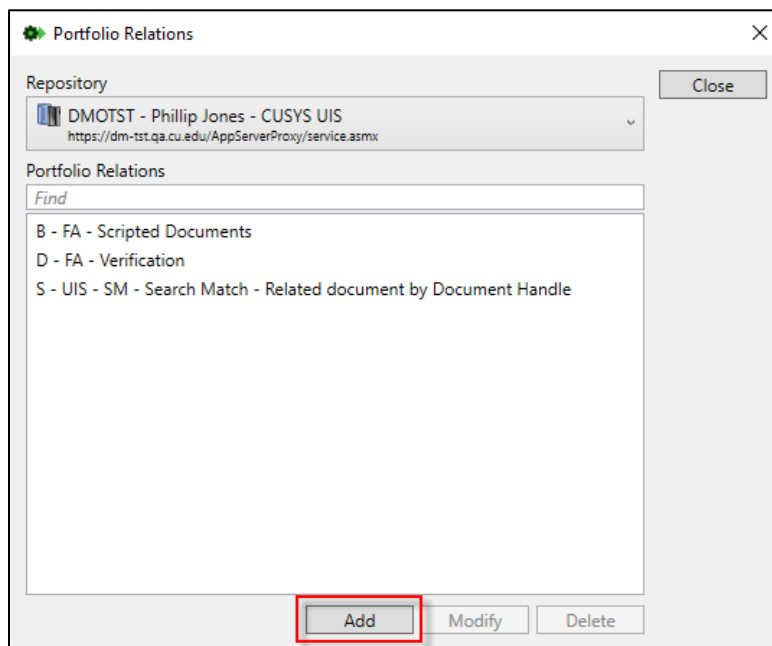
Portfolio Relations

×

Repository

DMOTST - Phillip Jones - CUSYS UIS
https://dm-tst.qa.cu.edu/AppServerProxy/service.asmx

Close

Portfolio Relations

Find

B - FA - Scripted Documents
D - FA - Verification
S - UIS - SM - Search Match - Related document by Document Handle

Add

Modify

Delete